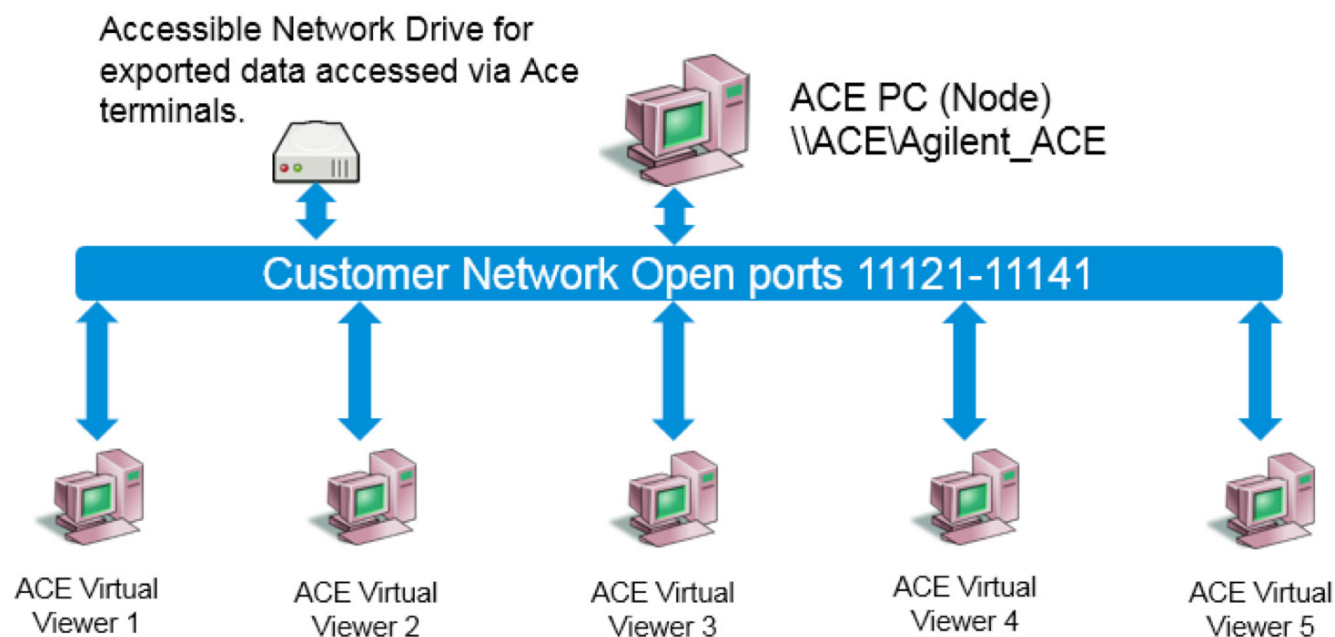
Accessible Network Drive for exported data accessed via Ace terminals.

ACE PC (Node)
\\ACE\Agilent_ACE

Customer Network Open ports 11121-11141

ACE Virtual Viewer 1

ACE Virtual Viewer 2

ACE Virtual Viewer 3

ACE Virtual Viewer 4

ACE Virtual Viewer 5